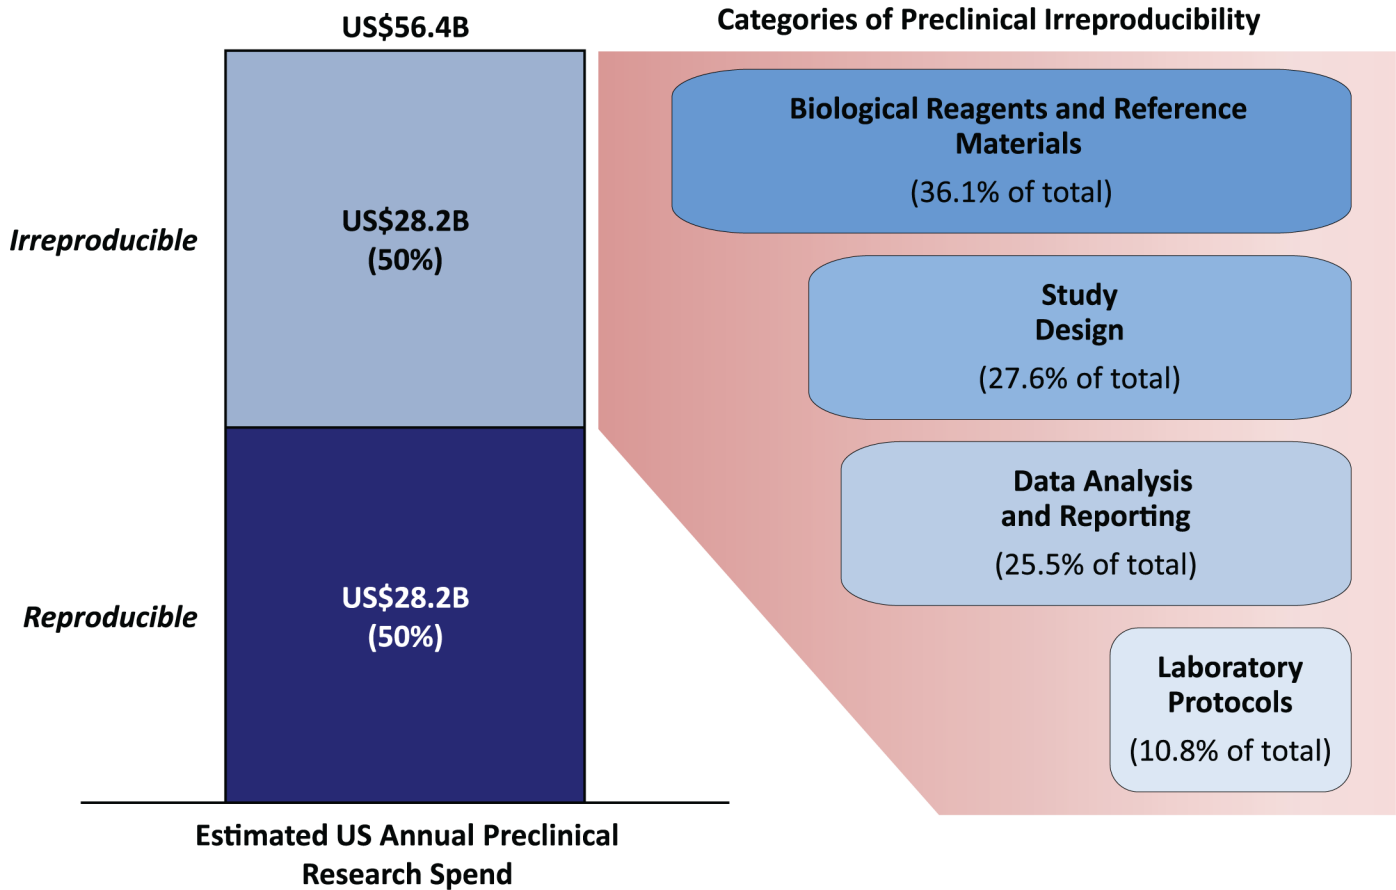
US$56.4B

Irreproducible

US$28.2B
(50%)

Reproducible

US$28.2B
(50%)

Estimated US Annual Preclinical Research Spend

Categories of Preclinical Irreproducibility

Biological Reagents and Reference Materials
(36.1% of total)

Study Design
(27.6% of total)

Data Analysis and Reporting
(25.5% of total)

Laboratory Protocols
(10.8% of total)